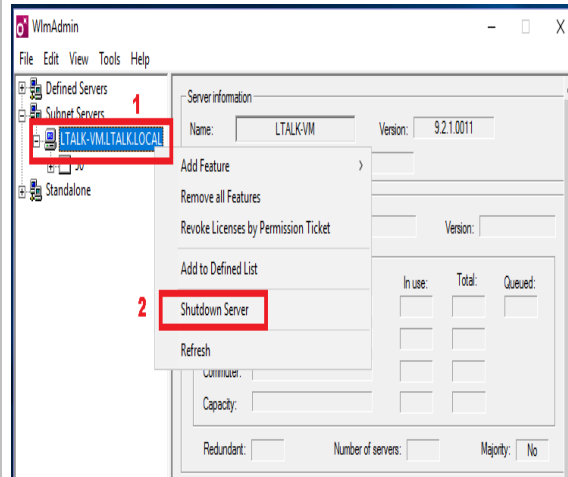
WlmAdmin
File Edit View Tools Help
Defined Servers
Subnet Servers
LTALK-VM.LTALK.LOCAL
50
Standalone
1
Server information
Name: LTALK-VM
Version: 9.2.1.0011
Add Feature
Remove all Features
Revoke Licenses by Permission Ticket
Add to Defined List
2
Shutdown Server
Refresh
Version:
In use:
Total:
Queued:
Commuter:
Capacity:
Redundant:
Number of servers:
Majority: No